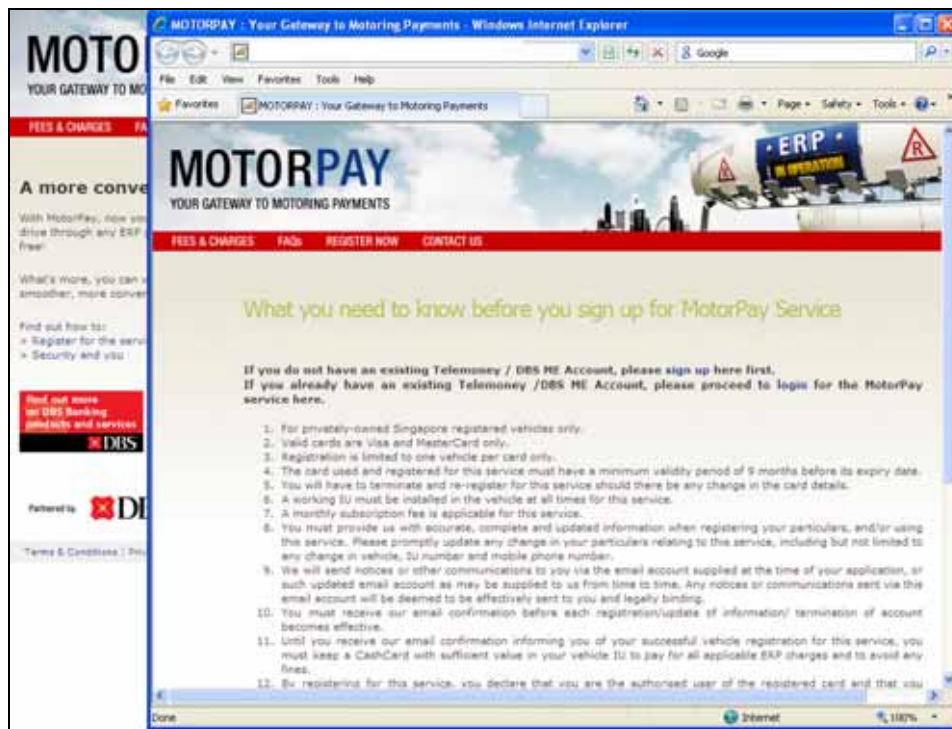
MOTO
YOUR GATEWAY TO MO
FEES & CHARGES FA

A more conve
With MotorPay, now you drive through any ERP Free!

What's more, you can smoother, more conver

Find out how to:
» Register for the servi
» Security and you

Find out more on DBS Banking products and services
DBS

Partnered by DB

Terms & Conditions | Priv

MOTORPAY : Your Gateway to Motoring Payments - Windows Internet Explorer

Google

File Edit View Favorites Tools Help

Favorites MOTORPAY : Your Gateway to Motoring Payments

Page Safety Tools

MOTORPAY
YOUR GATEWAY TO MOTORING PAYMENTS

ERP IN OPERATION

FEES & CHARGES FAQs REGISTER NOW CONTACT US

What you need to know before you sign up for MotorPay Service

If you do not have an existing Telemoney / DBS ME Account, please sign up here first.
If you already have an existing Telemoney /DBS ME Account, please proceed to login for the MotorPay service here.

1. For privately-owned Singapore registered vehicles only.
2. Valid cards are Visa and MasterCard only.
3. Registration is limited to one vehicle per card only.
4. The card used and registered for this service must have a minimum validity period of 9 months before its expiry date.
5. You will have to terminate and re-register for this service should there be any change in the card details.
6. A working IU must be installed in the vehicle at all times for this service.
7. A monthly subscription fee is applicable for this service.
8. You must provide us with accurate, complete and updated information when registering your particulars, and/or using this service. Please promptly update any change in your particulars relating to this service, including but not limited to any change in vehicle, IU number and mobile phone number.
9. We will send notices or other communications to you via the email account supplied at the time of your application, or such updated email account as may be supplied to us from time to time. Any notices or communications sent via this email account will be deemed to be effectively sent to you and legally binding.
10. You must receive our email confirmation before each registration/update of information/ termination of account becomes effective.
11. Until you receive our email confirmation informing you of your successful vehicle registration for this service, you must keep a CashCard with sufficient value in your vehicle IU to pay for all applicable ERP charges and to avoid any fines.
12. By registering for this service, you declare that you are the authorised user of the registered card and that you

Done Internet 100%